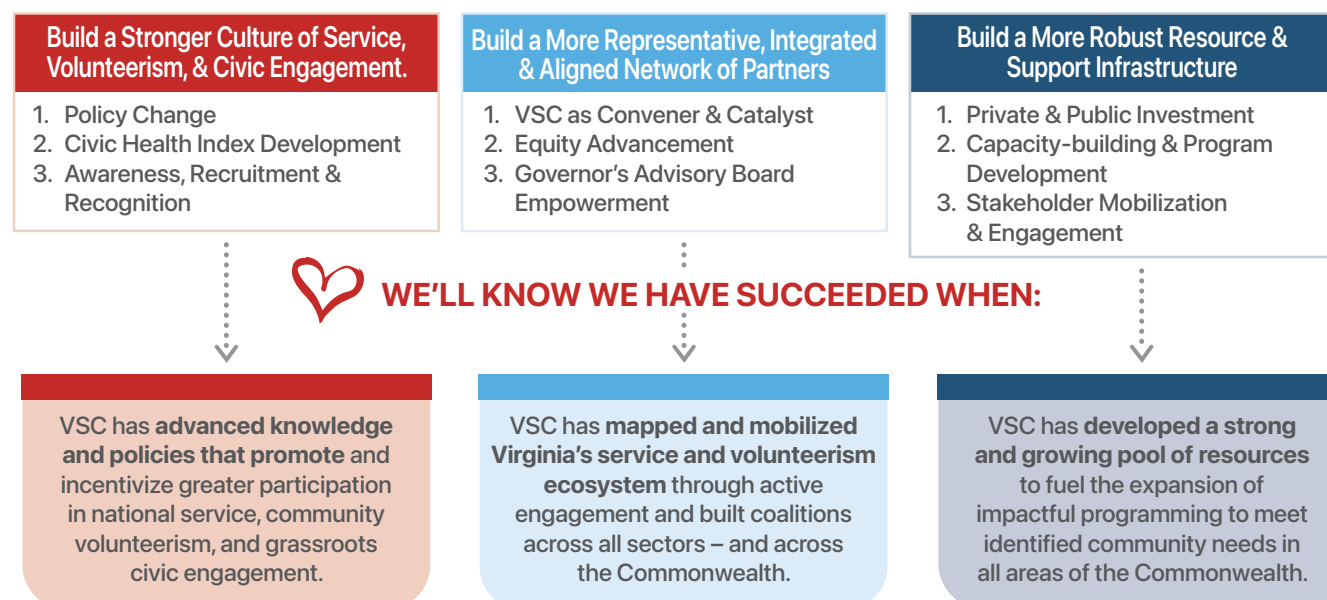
Build a Stronger Culture of Service, Volunteerism, & Civic Engagement.

1. Policy Change
2. Civic Health Index Development
3. Awareness, Recruitment & Recognition

Build a More Representative, Integrated & Aligned Network of Partners

1. VSC as Convener & Catalyst
2. Equity Advancement
3. Governor's Advisory Board Empowerment

Build a More Robust Resource & Support Infrastructure

1. Private & Public Investment
2. Capacity-building & Program Development
3. Stakeholder Mobilization & Engagement

WE'LL KNOW WE HAVE SUCCEEDED WHEN:

VSC has **advanced knowledge and policies that promote** and incentivize greater participation in national service, community volunteerism, and grassroots civic engagement.

VSC has **mapped and mobilized Virginia's service and volunteerism ecosystem** through active engagement and built coalitions across all sectors – and across the Commonwealth.

VSC has **developed a strong and growing pool of resources** to fuel the expansion of impactful programming to meet identified community needs in all areas of the Commonwealth.